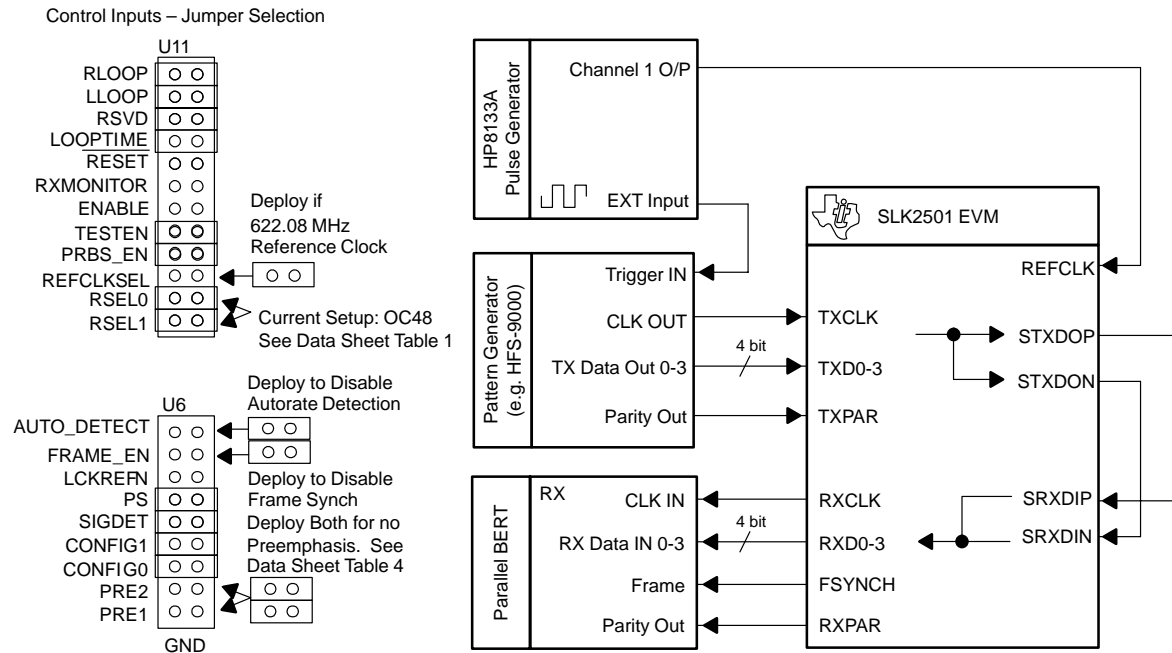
Control Inputs – Jumper Selection

U11

RLOOP
LLOOP
RSVD
LOOPTIME
RESET
RXMONITOR
ENABLE
TESTEN
PRBS_EN
REFCLKSEL
RSEL0
RSEL1

Deploy if 622.08 MHz Reference Clock

Current Setup: OC48 See Data Sheet Table 1

Deploy to Disable Autorate Detection

U6

AUTO_DETECT
FRAME_EN
LCKREFN
PS
SIGDET
CONFIG1
CONFIG0
PRE2
PRE1

GND

Deploy to Disable Frame Synch

Deploy Both for no Preemphasis. See Data Sheet Table 4

HP8133A Pulse Generator

Channel 1 O/P

EXT Input

Pattern Generator (e.g. HFS-9000)

Trigger IN

CLK OUT

TX Data Out 0-3

Parity Out

4 bit

Parallel BERT

RX

CLK IN

RX Data IN 0-3

Frame

Parity Out

4 bit

SLK2501 EVM

REFCLK

TXCLK

TXD0-3

TXPAR

STXDOP

STXDON

RXCLK

RXD0-3

FSYNCH

RXPAR

SRXDIP

SRXDIN